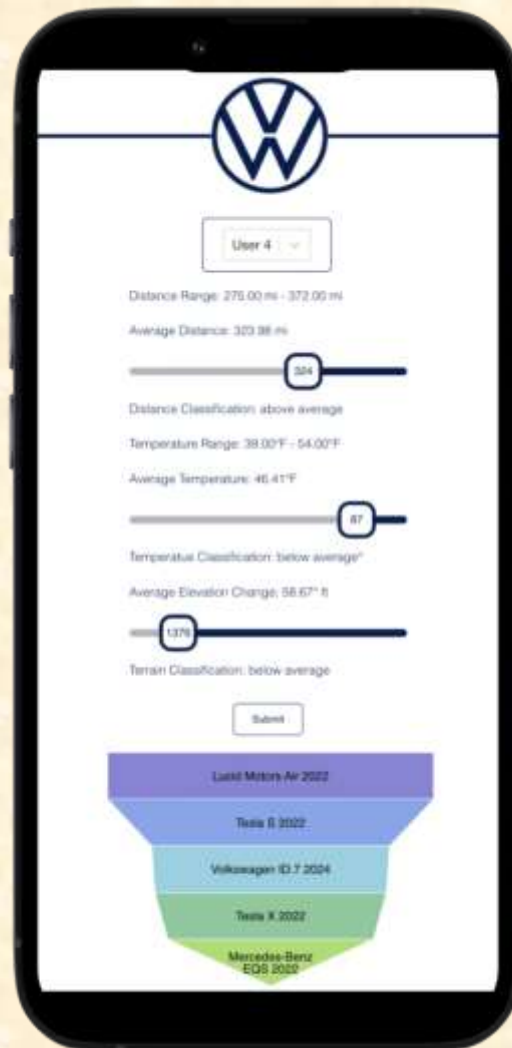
User 4

Distance Range: 275.00 mi - 372.00 mi

Average Distance: 323.98 mi

324

Distance Classification: above average

Temperature Range: 39.00°F - 54.00°F

Average Temperature: 46.41°F

87

Temperatue Classification: below average*

Average Elevation Change: 58.67° ft

1376

Terrain Classification: below average

Submit

Lucid Motors Air 2022

Tesla S 2022

Volkswagen ID.7 2024

Tesla X 2022

Mercedes-Benz EQS 2022